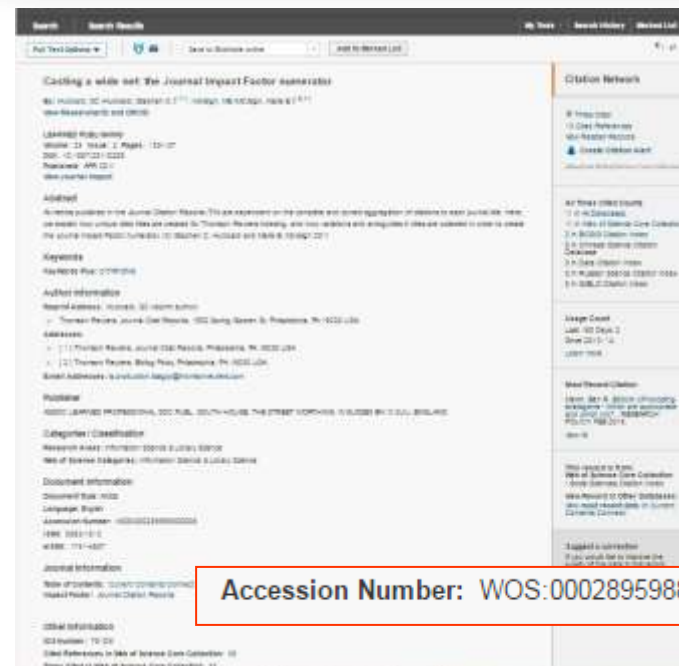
Search Search Results My Tools Search History Marked List

Full Text Options ▾ Save to EndNote online Add to Marked List

Casting a wide net: the Journal Impact Factor numerator

By: Hubbard, SC Hubbard, Stephen C.$^{[1]}$; McVeigh, ME McVeigh, Marie E.$^{[2]}$
View ResearcherID and ORCID

LEARNED PUBLISHING
Volume: 25 Issue: 2 Pages: 133-37
DOI: 10.1087/20120208
Published: APR 2012
View Journal Impact

Abstract
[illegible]

Keywords
KeyWords Plus: CITATION

Author Information
Reprint Address: Hubbard, SC (reprint author)
Thomson Reuters, Journal Cited Records, 1500 Spring Garden St, Philadelphia, PA 19130 USA.
Addresses:
[1] Thomson Reuters, Journal Cited Records, Philadelphia, PA 19130 USA
[2] Thomson Reuters, Biology Policy, Philadelphia, PA 19130 USA
E-mail Addresses: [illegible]

Publisher
ASSOC LEARNED PROFESSIONAL SOC PUBL, SOUTH HOUSE, THE STREET, WORTHING, W SUSSEX BN13 3UU, ENGLAND

Categories / Classification
Research Areas: Information Science & Library Science
Web of Science Categories: Information Science & Library Science

Document Information
Document Type: Article
Language: English
Accession Number: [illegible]
ISSN: 0953-1513
eISSN: 1741-4857

Journal Information
Table of Contents: Current Contents Connect
Impact Factor: Journal Citation Reports

Other Information
IDS Number: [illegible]
Cited References in Web of Science Core Collection: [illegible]

Citation Network
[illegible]
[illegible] Cited References
View Related Records
Create Citation Alert

All Times Cited Counts
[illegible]

Usage Count
Last 180 Days: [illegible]
Since 2013: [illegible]
Learn more

Most Recent Citation
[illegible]

This record is from:
Web of Science Core Collection
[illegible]

Suggest a correction
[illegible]

Accession Number: WOS:0002895988